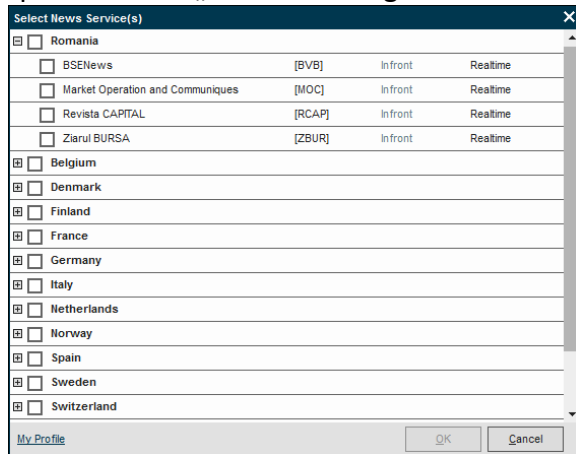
Select News Service(s)

Romania

| | | | |
|---|---|---|---|
| BSENews | [BVB] | Infront | Realtime |
| Market Operation and Communiques | [MOC] | Infront | Realtime |
| Revista CAPITAL | [RCAP] | Infront | Realtime |
| Ziarul BURSA | [ZBUR] | Infront | Realtime |

Belgium
Denmark
Finland
France
Germany
Italy
Netherlands
Norway
Spain
Sweden
Switzerland

My Profile
OK
Cancel